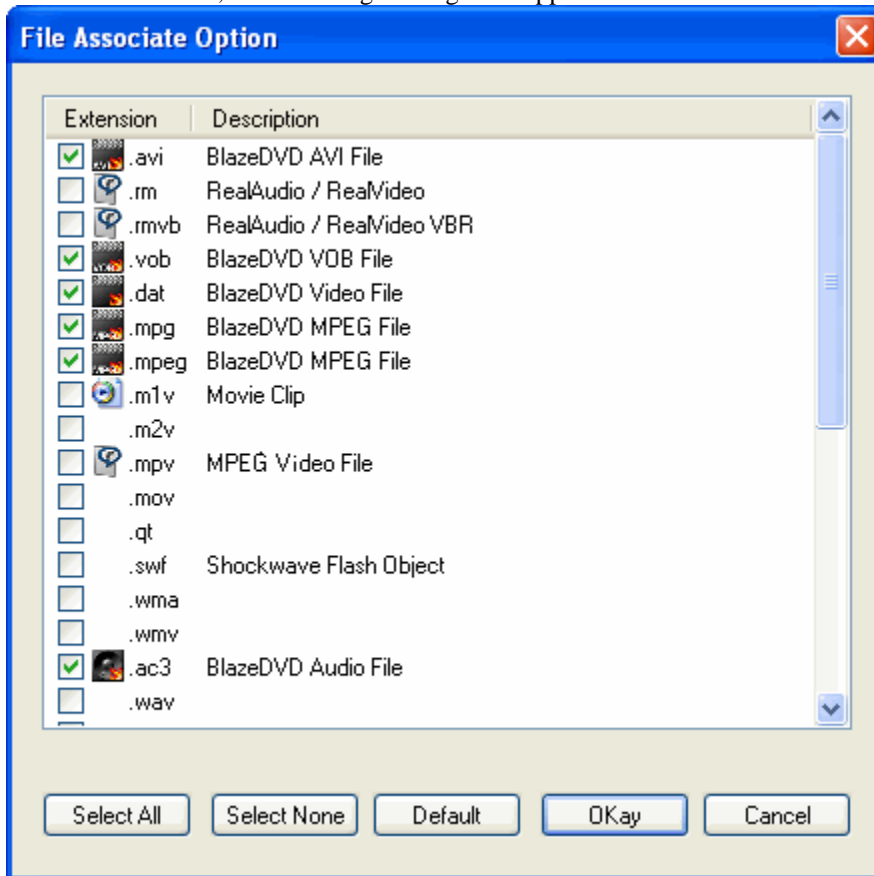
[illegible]

File Associate Option

| Extension | Description |
|---|---|
| .avi | BlazeDVD AVI File |
| .rm | RealAudio / RealVideo |
| .rmvb | RealAudio / RealVideo VBR |
| .vob | BlazeDVD VOB File |
| .dat | BlazeDVD Video File |
| .mpg | BlazeDVD MPEG File |
| .mpeg | BlazeDVD MPEG File |
| .m1v | Movie Clip |
| .m2v | |
| .mpv | MPEG Video File |
| .mov | |
| .qt | |
| .swf | Shockwave Flash Object |
| .wma | |
| .wmv | |
| .ac3 | BlazeDVD Audio File |
| .wav | |

Select All
Select None
Default
OKay
Cancel